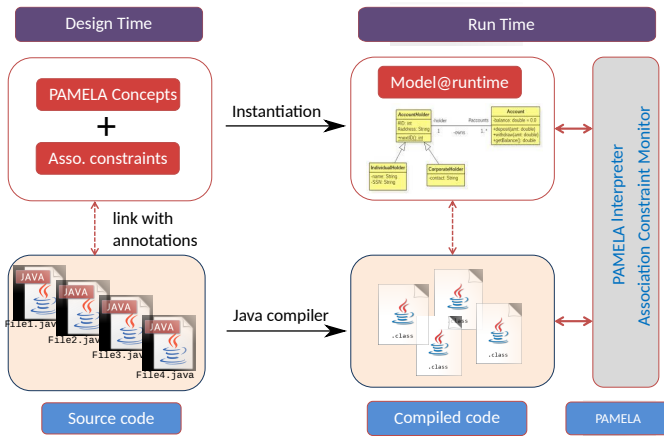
Design Time

Run Time

PAMELA Concepts

+

Asso. constraints

Instantiation

Model@runtime

AccountHolder
#ID: int
#address: String
+test(ID): int

Account
-balance: double = 0.0
+deposit(amt: double)
+withdraw(amt: double)
+getBalance(): double

holder
1
owns
#accounts
1..*

IndividualHolder
-name: String
-SSN: String

CorporateHolder
-contact: String

PAMELA Interpreter
Association Constraint Monitor

link with annotations

JAVA
File1.java
JAVA
File2.java
JAVA
File3.java
JAVA
File4.java

Java compiler

.class
.class
.class
.class
.class

Source code

Compiled code

PAMELA